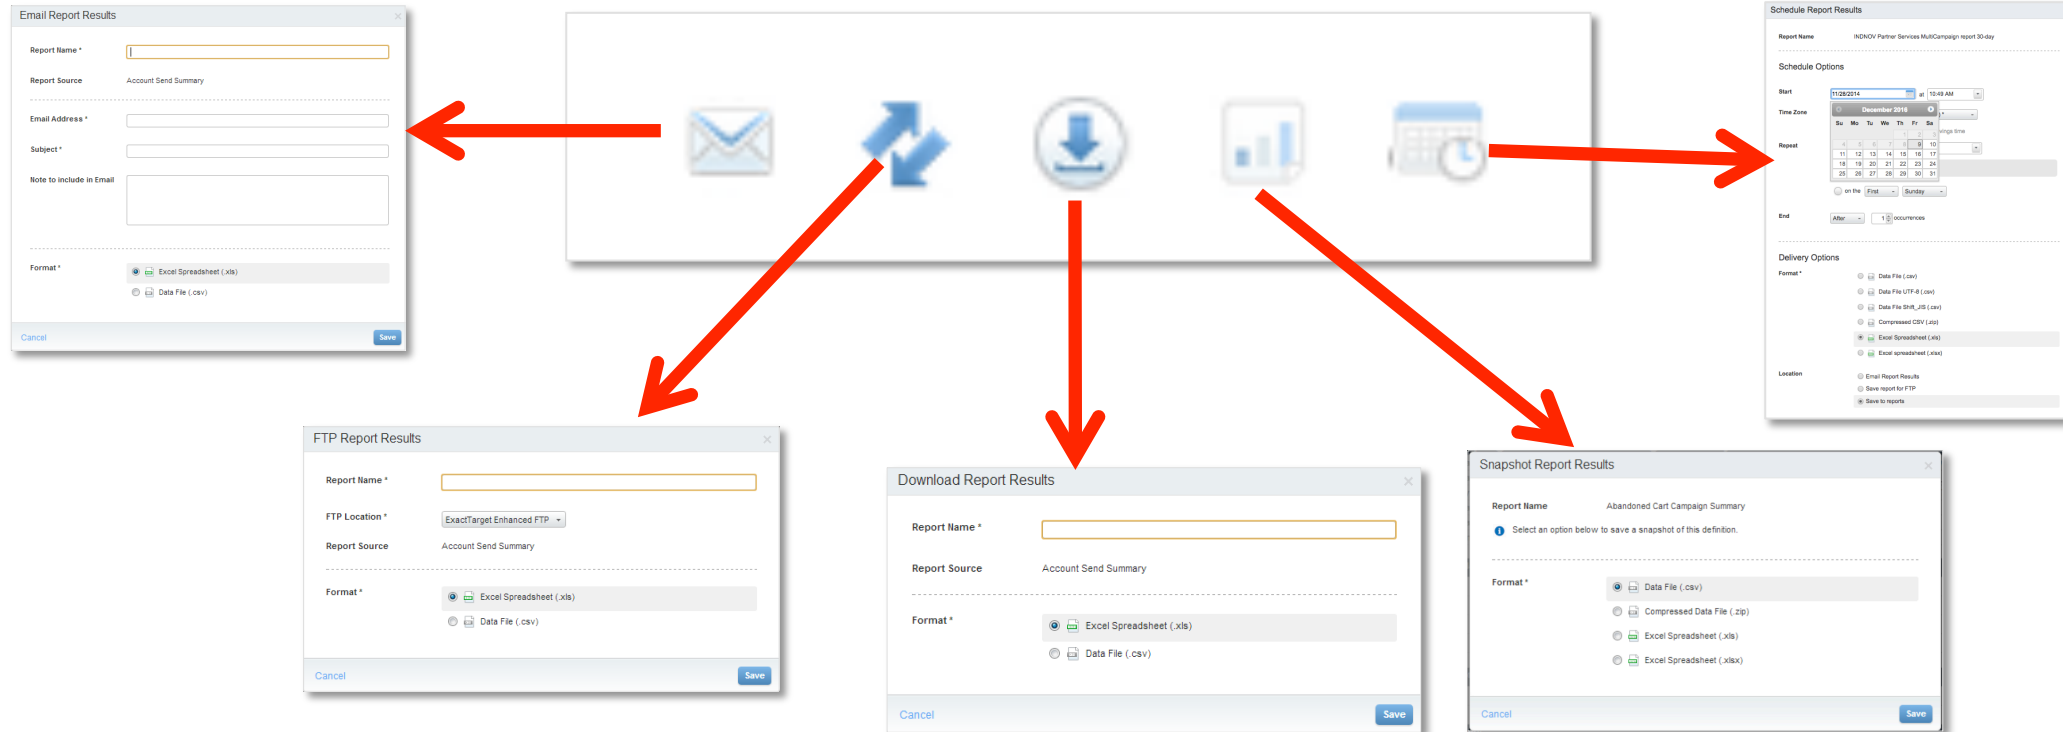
Email Report Results

Report Name *

Report Source Account Send Summary

Email Address *

Subject *

Note to include in Email

Format * Excel Spreadsheet (.xls)

Data File (.csv)

Cancel Save

Schedule Report Results

Report Name INDNOV Partner Services MultiCampaign report 30-day

Schedule Options

Start 11/28/2014 at 10:49 AM

Time Zone

December 2018

| Su | Mo | Tu | We | Th | Fr | Sa |
|---|---|---|---|---|---|---|
| | | | | | 1 | 2 |
| 3 | 4 | 5 | 6 | 7 | 8 | 9 | 10 |
| 11 | 12 | 13 | 14 | 15 | 16 | 17 |
| 18 | 19 | 20 | 21 | 22 | 23 | 24 |
| 25 | 26 | 27 | 28 | 29 | 30 | 31 |

Repeat

on the First Sunday

End After 1 occurrences

Delivery Options

Format * Data File (.csv)

Data File UTF-8 (.csv)

Data File Shift_JIS (.csv)

Compressed CSV (.zip)

Excel Spreadsheet (.xls)

Excel spreadsheet (.xlsx)

Location Email Report Results

Save report for FTP

Save to reports

FTP Report Results

Report Name *

FTP Location * ExactTarget Enhanced FTP

Report Source Account Send Summary

Format * Excel Spreadsheet (.xls)

Data File (.csv)

Cancel Save

Download Report Results

Report Name *

Report Source Account Send Summary

Format * Excel Spreadsheet (.xls)

Data File (.csv)

Cancel Save

Snapshot Report Results

Report Name Abandoned Cart Campaign Summary

Select an option below to save a snapshot of this definition.

Format * Data File (.csv)

Compressed Data File (.zip)

Excel Spreadsheet (.xls)

Excel Spreadsheet (.xlsx)

Cancel Save